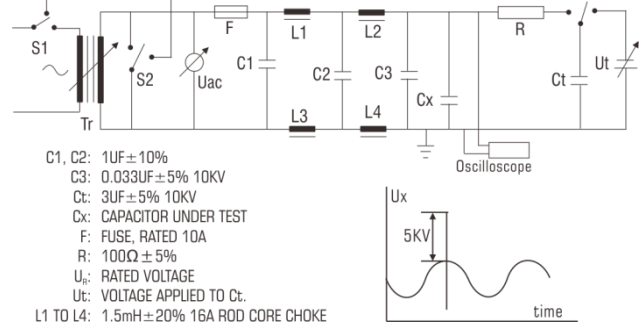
S1
Tr
S2
Uac
F
C1
L1
L2
C2
C3
L3
L4
Cx
R
Ct
Ut
Oscilloscope

C1, C2: 1UF$\pm$10%
C3: 0.033UF$\pm$5% 10KV
Ct: 3UF$\pm$5% 10KV
Cx: CAPACITOR UNDER TEST
F: FUSE, RATED 10A
R: 100$\Omega\pm$5%
$U_R$: RATED VOLTAGE
Ut: VOLTAGE APPLIED TO Ct.
L1 TO L4: 1.5mH$\pm$20% 16A ROD CORE CHOKE

Ux
5KV
time